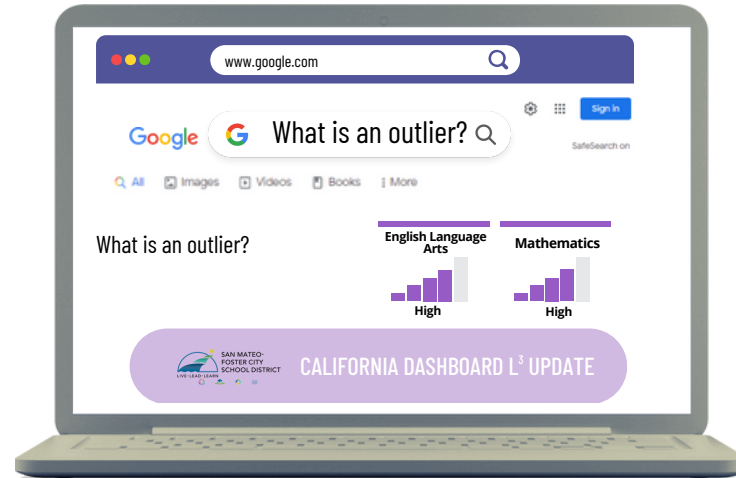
www.google.com

Sign in

Google

G What is an outlier?

SafeSearch on

All Images Videos Books More

What is an outlier?

English Language Arts

High

Mathematics

High

SAN MATEO-FOSTER CITY SCHOOL DISTRICT

LIVE | LEAD | LEARN

CALIFORNIA DASHBOARD L$^3$ UPDATE